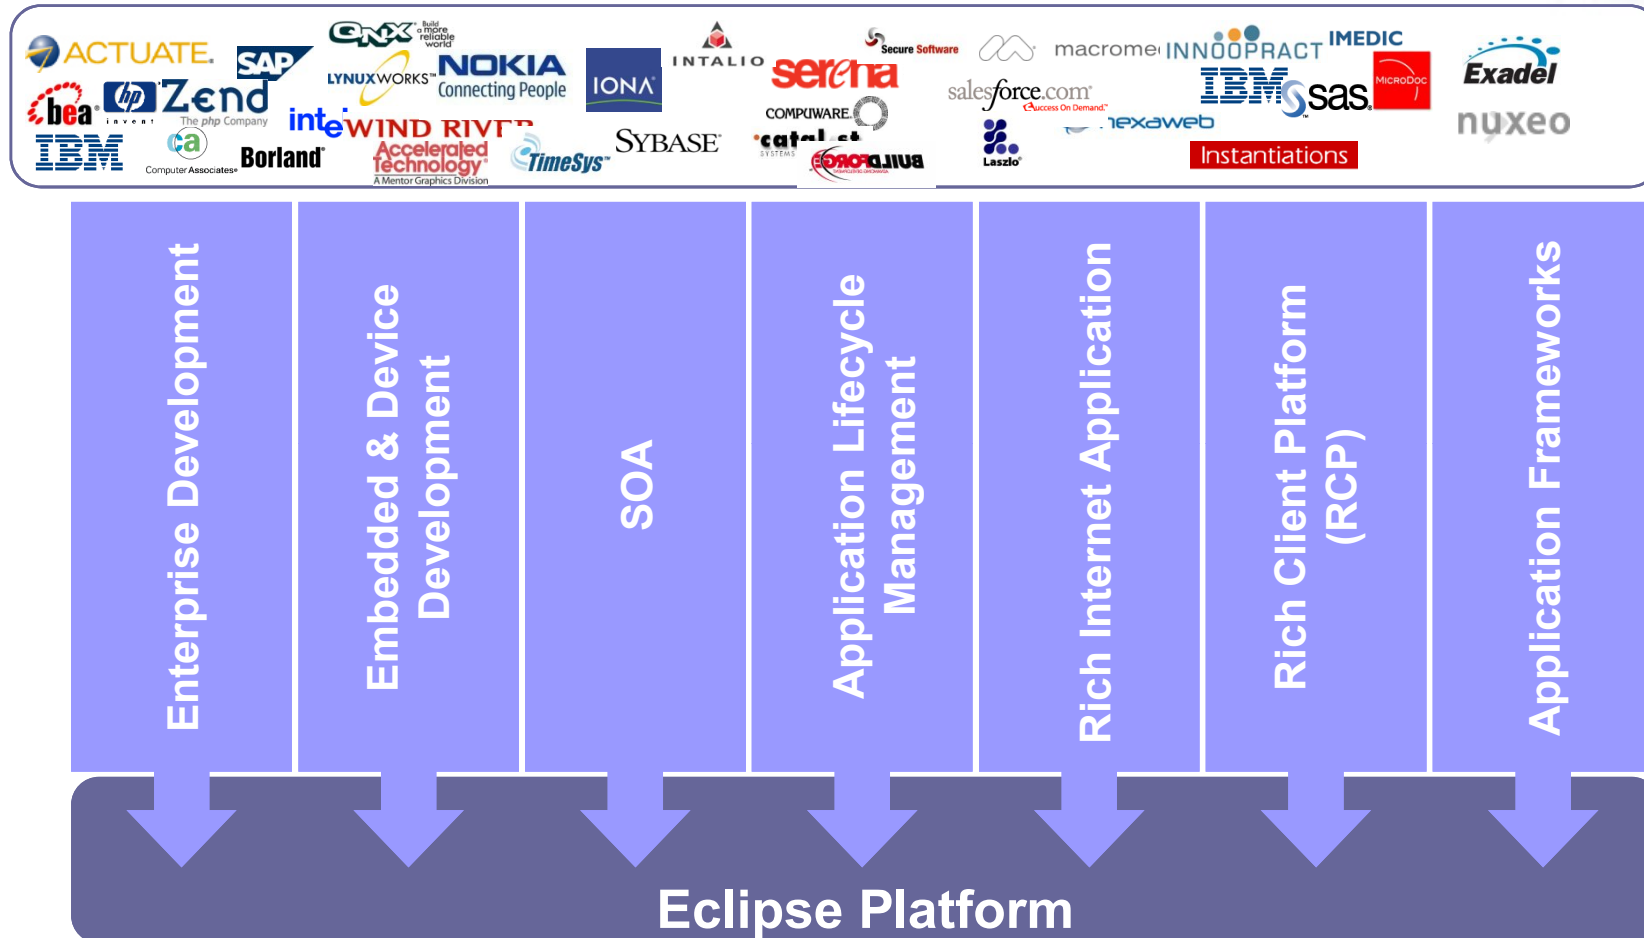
ACTUATE. SAP QNX Build a more reliable world LYNUXWORKS NOKIA Connecting People IONA INTALIO serena Secure Software macrome INNOOPRACT IMEDIC Exadel
bea hp invent Zend The php Company inte WIND RIVER COMPUWARE salesforce.com Success On Demand IBM sas MicroDoc nuxeo
IBM ca Computer Associates Borland Accelerated Technology A Mentor Graphics Division TimeSys SYBASE catal st SYSTEMS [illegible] Laszlo nexaweb Instantiations

Enterprise Development

Embedded & Device Development

SOA

Application Lifecycle Management

Rich Internet Application

Rich Client Platform (RCP)

Application Frameworks

Eclipse Platform